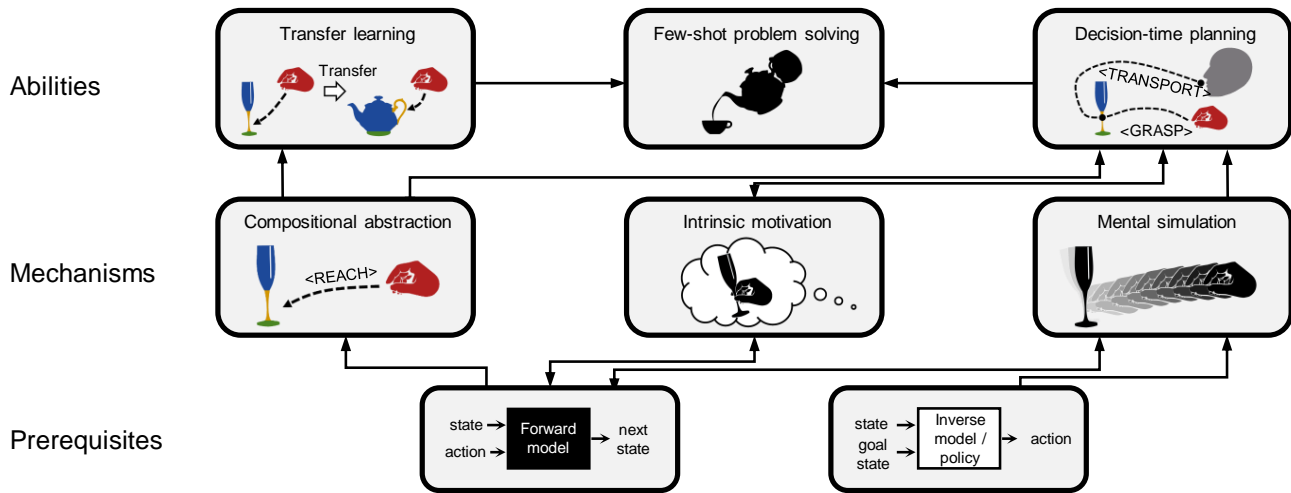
Abilities

Transfer learning

Transfer

Few-shot problem solving

Decision-time planning

<TRANSPORT>

<GRASP>

Mechanisms

Compositional abstraction

<REACH>

Intrinsic motivation

Mental simulation

Prerequisites

state

action

Forward model

next state

state

goal state

Inverse model / policy

action